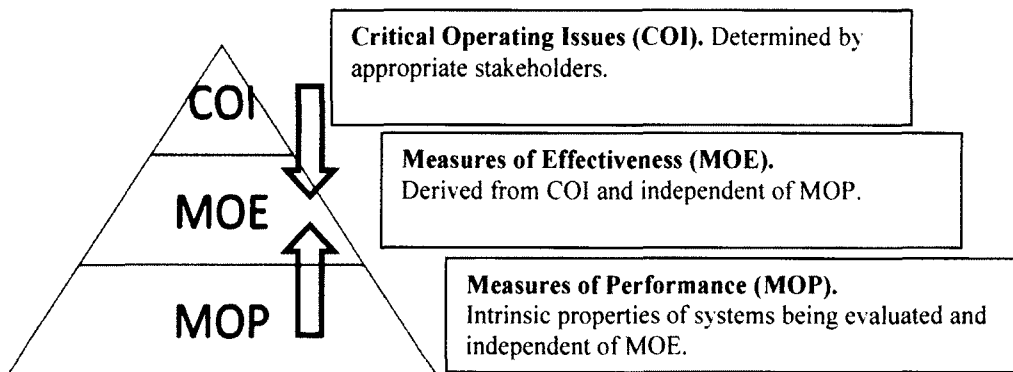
Critical Operating Issues (COI). Determined by appropriate stakeholders.

COI

Measures of Effectiveness (MOE). Derived from COI and independent of MOP.

MOE

Measures of Performance (MOP). Intrinsic properties of systems being evaluated and independent of MOE.

MOP